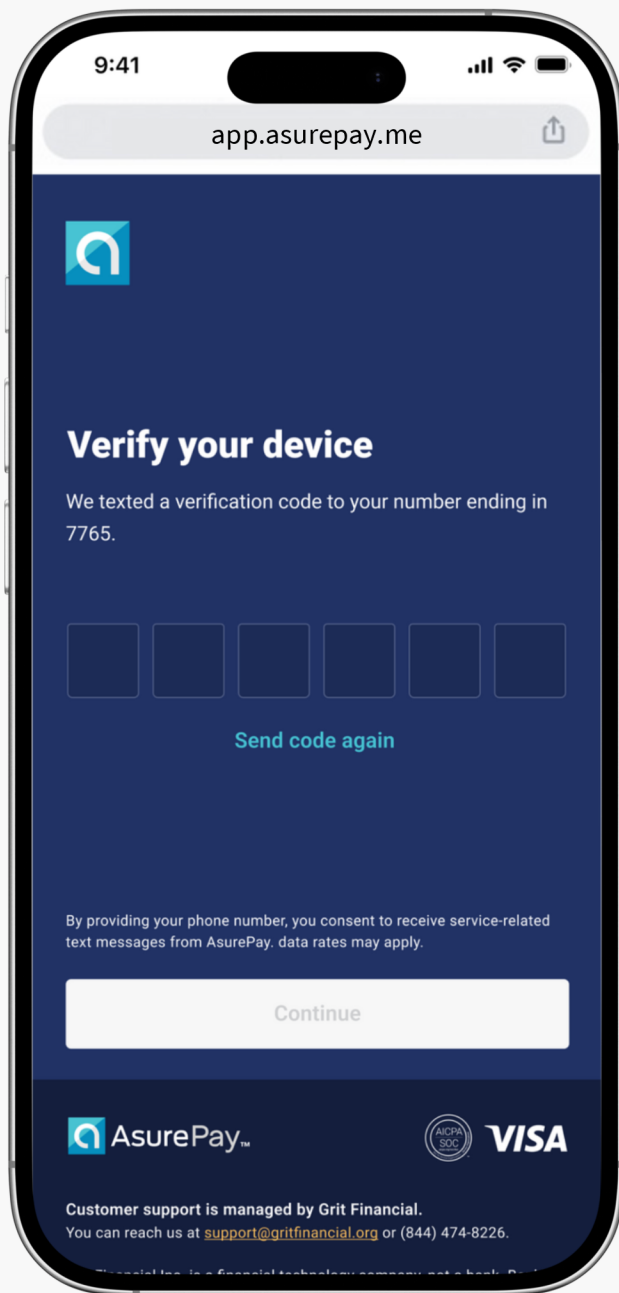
9:41

app.asurepay.me

Verify your device

We texted a verification code to your number ending in 7765.

Send code again

By providing your phone number, you consent to receive service-related text messages from AsurePay. data rates may apply.

Continue

AsurePay™

AICPA SOC

VISA

Customer support is managed by Grit Financial.
You can reach us at support@gritfinancial.org or (844) 474-8226.

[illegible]